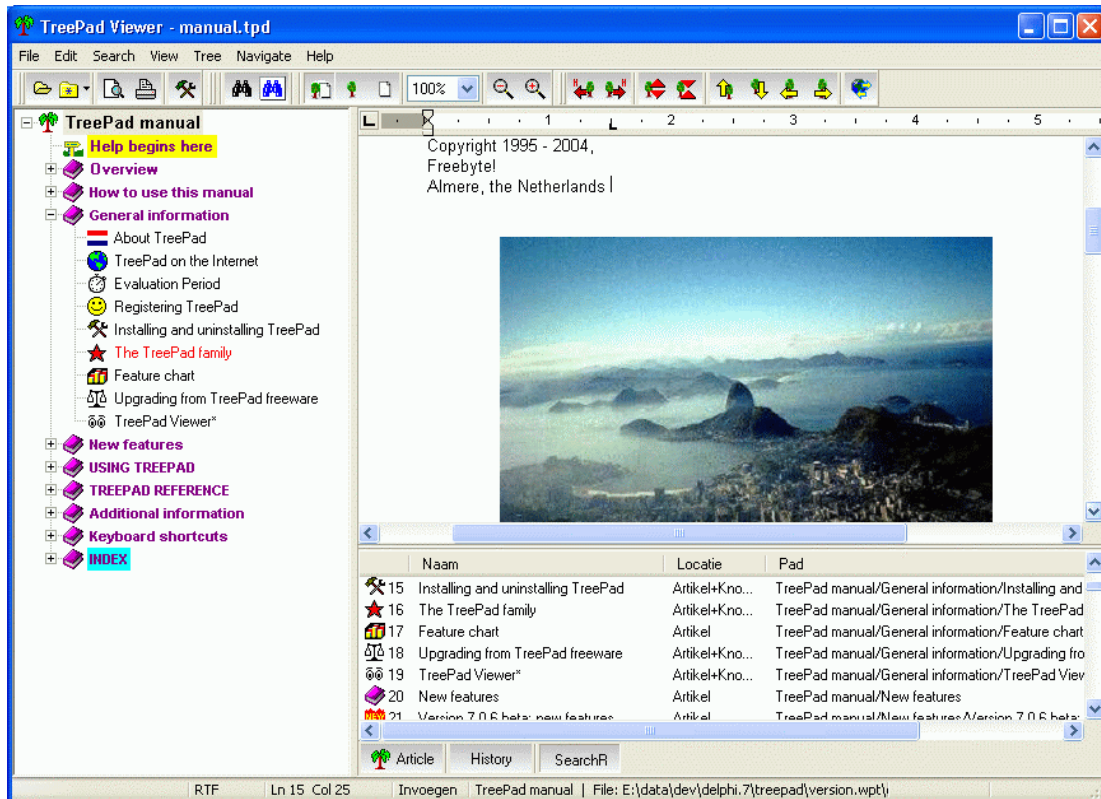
TreePad Viewer - manual.tpd

File Edit Search View Tree Navigate Help

100%

TreePad manual
Help begins here
Overview
How to use this manual
General information
About TreePad
TreePad on the Internet
Evaluation Period
Registering TreePad
Installing and uninstalling TreePad
The TreePad family
Feature chart
Upgrading from TreePad freeware
TreePad Viewer*
New features
USING TREEPAD
TREEPAD REFERENCE
Additional information
Keyboard shortcuts
INDEX

1 2 3 4 5

Copyright 1995 - 2004,
Freebyte!
Almere, the Netherlands

| | Naam | Locatie | Pad |
|---|---|---|---|
| 15 | Installing and uninstalling TreePad | Artikel+Kno... | TreePad manual/General information/Installing and |
| 16 | The TreePad family | Artikel+Kno... | TreePad manual/General information/The TreePad |
| 17 | Feature chart | Artikel | TreePad manual/General information/Feature chart |
| 18 | Upgrading from TreePad freeware | Artikel+Kno... | TreePad manual/General information/Upgrading fro |
| 19 | TreePad Viewer* | Artikel+Kno... | TreePad manual/General information/TreePad View |
| 20 | New features | Artikel | TreePad manual/New features |
| 21 | Version 7.0.6 beta: new features | Artikel | TreePad manual/New features/Version 7.0.6 beta: |

Article History SearchR

RTF Ln 15 Col 25 Invoegen TreePad manual | File: E:\data\dev\delphi.7\treepad\version.wpt\